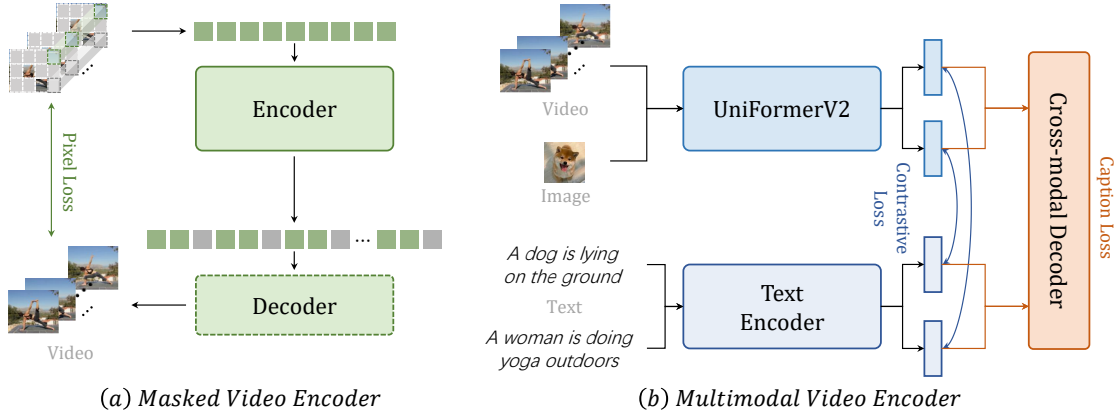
Encoder

Pixel Loss

Decoder

Video

(a) Masked Video Encoder

Video

Image

UniFormerV2

Contrastive Loss

A dog is lying on the ground

Text

A woman is doing yoga outdoors

Text Encoder

Cross-modal Decoder

Caption Loss

(b) Multimodal Video Encoder